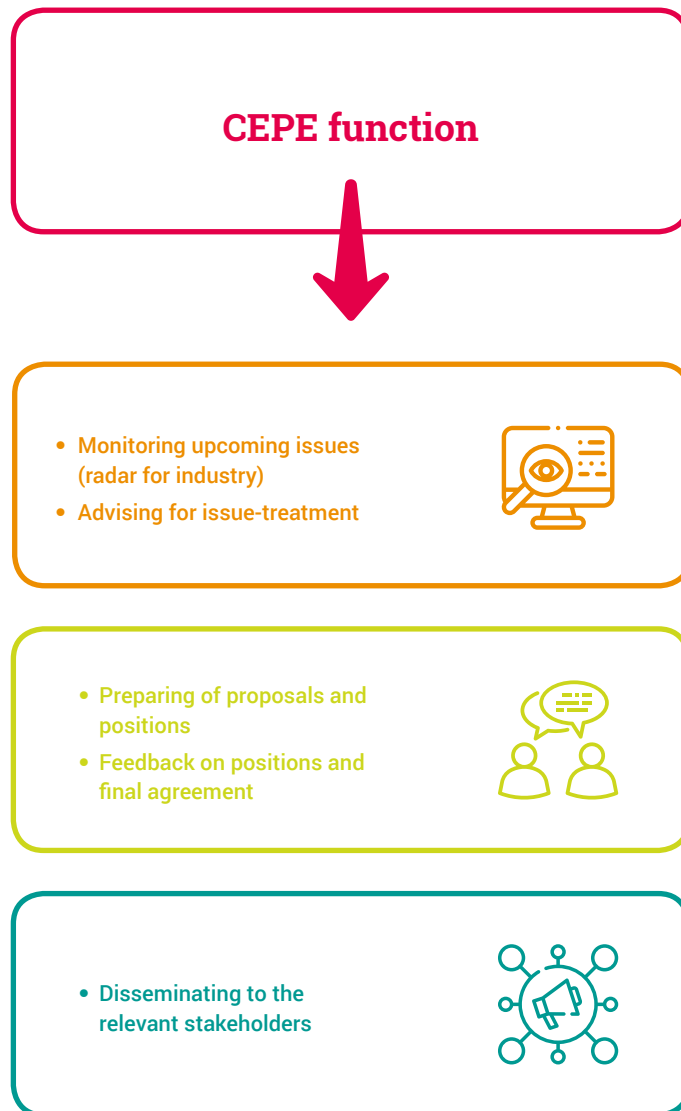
CEPE function

- Monitoring upcoming issues (radar for industry)
- Advising for issue-treatment

- Preparing of proposals and positions
- Feedback on positions and final agreement

- Disseminating to the relevant stakeholders